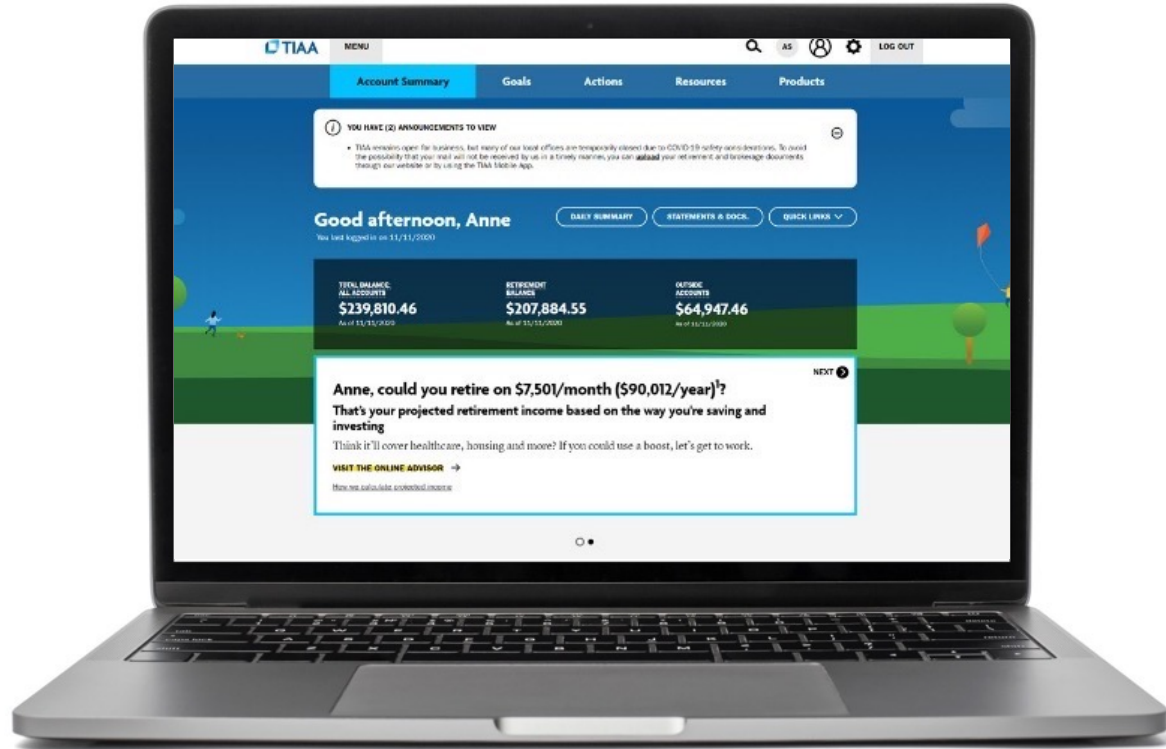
TIAA MENU AS LOG OUT

Account Summary Goals Actions Resources Products

YOU HAVE (2) ANNOUNCEMENTS TO VIEW

• TIAA remains open for business, but many of our local offices are temporarily closed due to COVID-19 safety considerations. To avoid the possibility that your mail will not be received by us in a timely manner, you can upload your retirement and brokerage documents through our website or by using the TIAA Mobile App.

Good afternoon, Anne
You last logged in on 11/11/2020

DAILY SUMMARY STATEMENTS & DOCS. QUICK LINKS

TOTAL BALANCE: ALL ACCOUNTS
$239,810.46
As of 11/11/2020

RETIREMENT BALANCE
$207,884.55
As of 11/11/2020

OUTSIDE ACCOUNTS
$64,947.46
As of 11/11/2020

NEXT

Anne, could you retire on $7,501/month ($90,012/year)$^1$?
That's your projected retirement income based on the way you're saving and investing
Think it'll cover healthcare, housing and more? If you could use a boost, let's get to work.

VISIT THE ONLINE ADVISOR →

How we calculate projected income